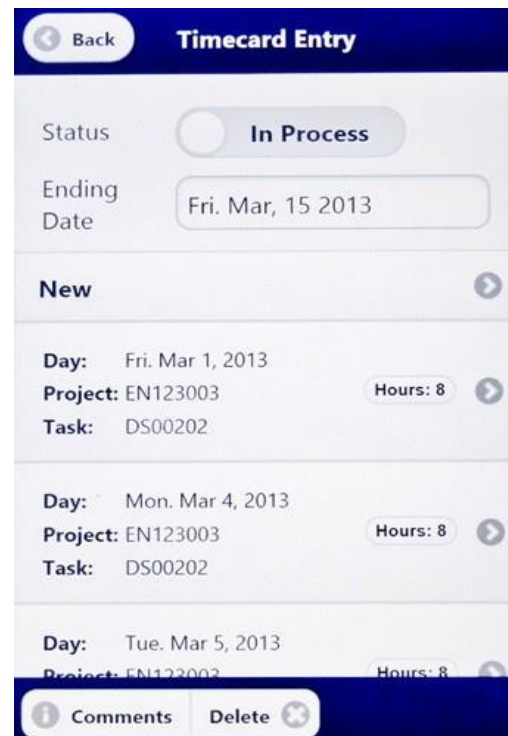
Back Timecard Entry

Status In Process

Ending Date Fri. Mar, 15 2013

New

Day: Fri. Mar 1, 2013
Project: EN123003
Task: DS00202
Hours: 8

Day: Mon. Mar 4, 2013
Project: EN123003
Task: DS00202
Hours: 8

Day: Tue. Mar 5, 2013
Project: EN123003
Hours: 8

Comments Delete